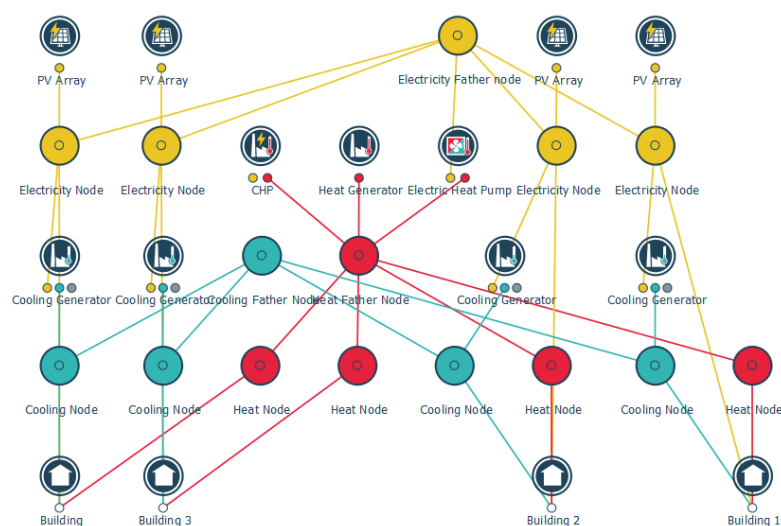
PV Array
PV Array
Electricity Father node
PV Array
PV Array

Electricity Node
Electricity Node
CHP
Heat Generator
Electric Heat Pump
Electricity Node
Electricity Node

Cooling Generator
Cooling Generator
Cooling Father Node
Heat Father Node
Cooling Generator
Cooling Generator

Cooling Node
Cooling Node
Heat Node
Heat Node
Cooling Node
Heat Node
Cooling Node
Heat Node

Building
Building 3
Building 2
Building 1